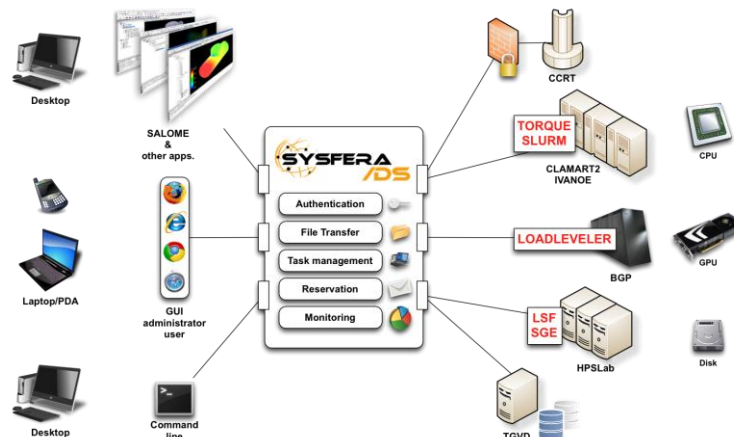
Desktop

SALOME
&
other apps.

SYSFERA
/DS

Authentication
File Transfer
Task management
Reservation
Monitoring

Laptop/PDA

GUI
administrator
user

Desktop

Command
line

CCRT

TORQUE
SLURM

CLAMART2
IVANOE

CPU

LOADLEVELER

BGP

GPU

LSF
SGE

HPSLab

Disk

TGVD